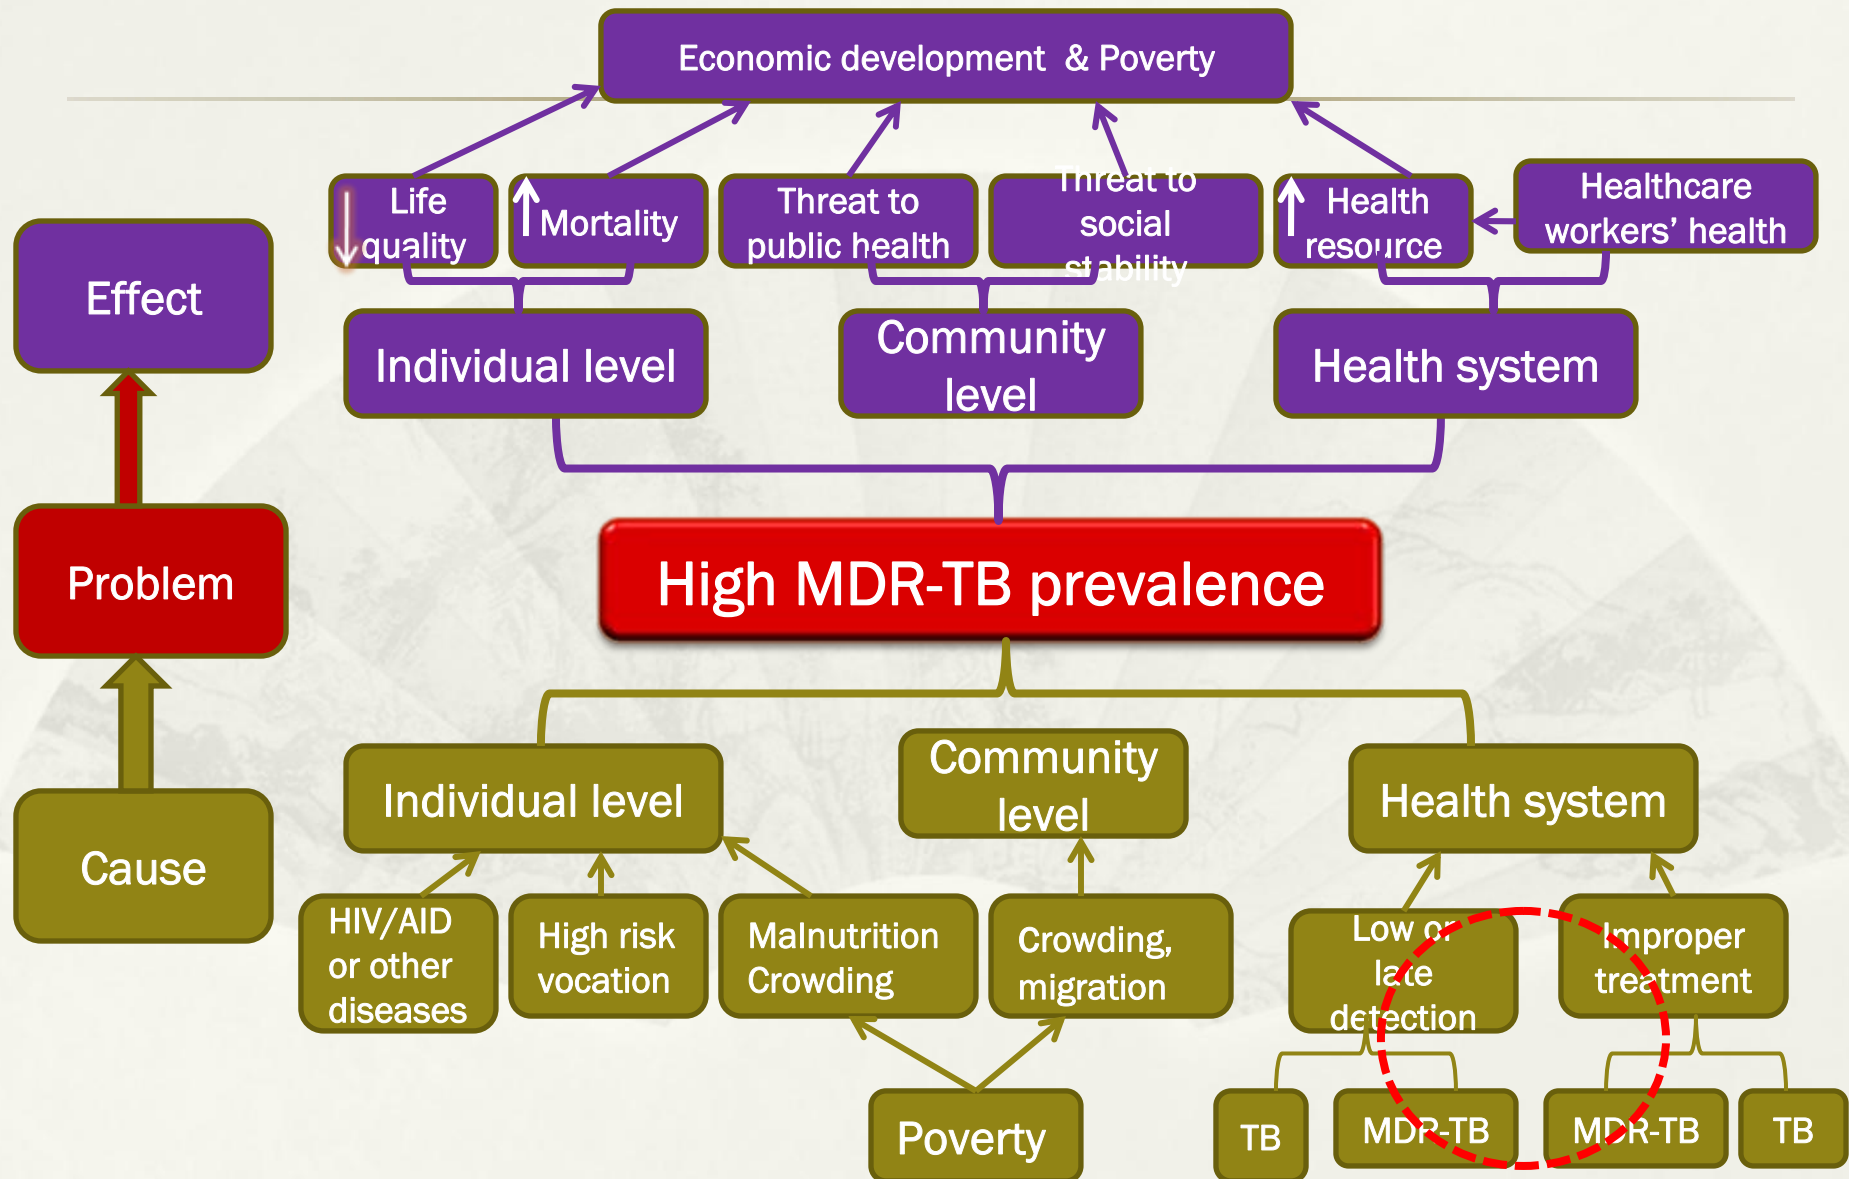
Economic development & Poverty

↓ Life quality

↑ Mortality

Threat to public health

Threat to social stability

↑ Health resource

Healthcare workers' health

Effect

Individual level

Community level

Health system

Problem

High MDR-TB prevalence

Cause

Individual level

Community level

Health system

HIV/AID or other diseases

High risk vocation

Malnutrition Crowding

Crowding, migration

Low or late detection

Improper treatment

Poverty

TB

MDR-TB

MDR-TB

TB